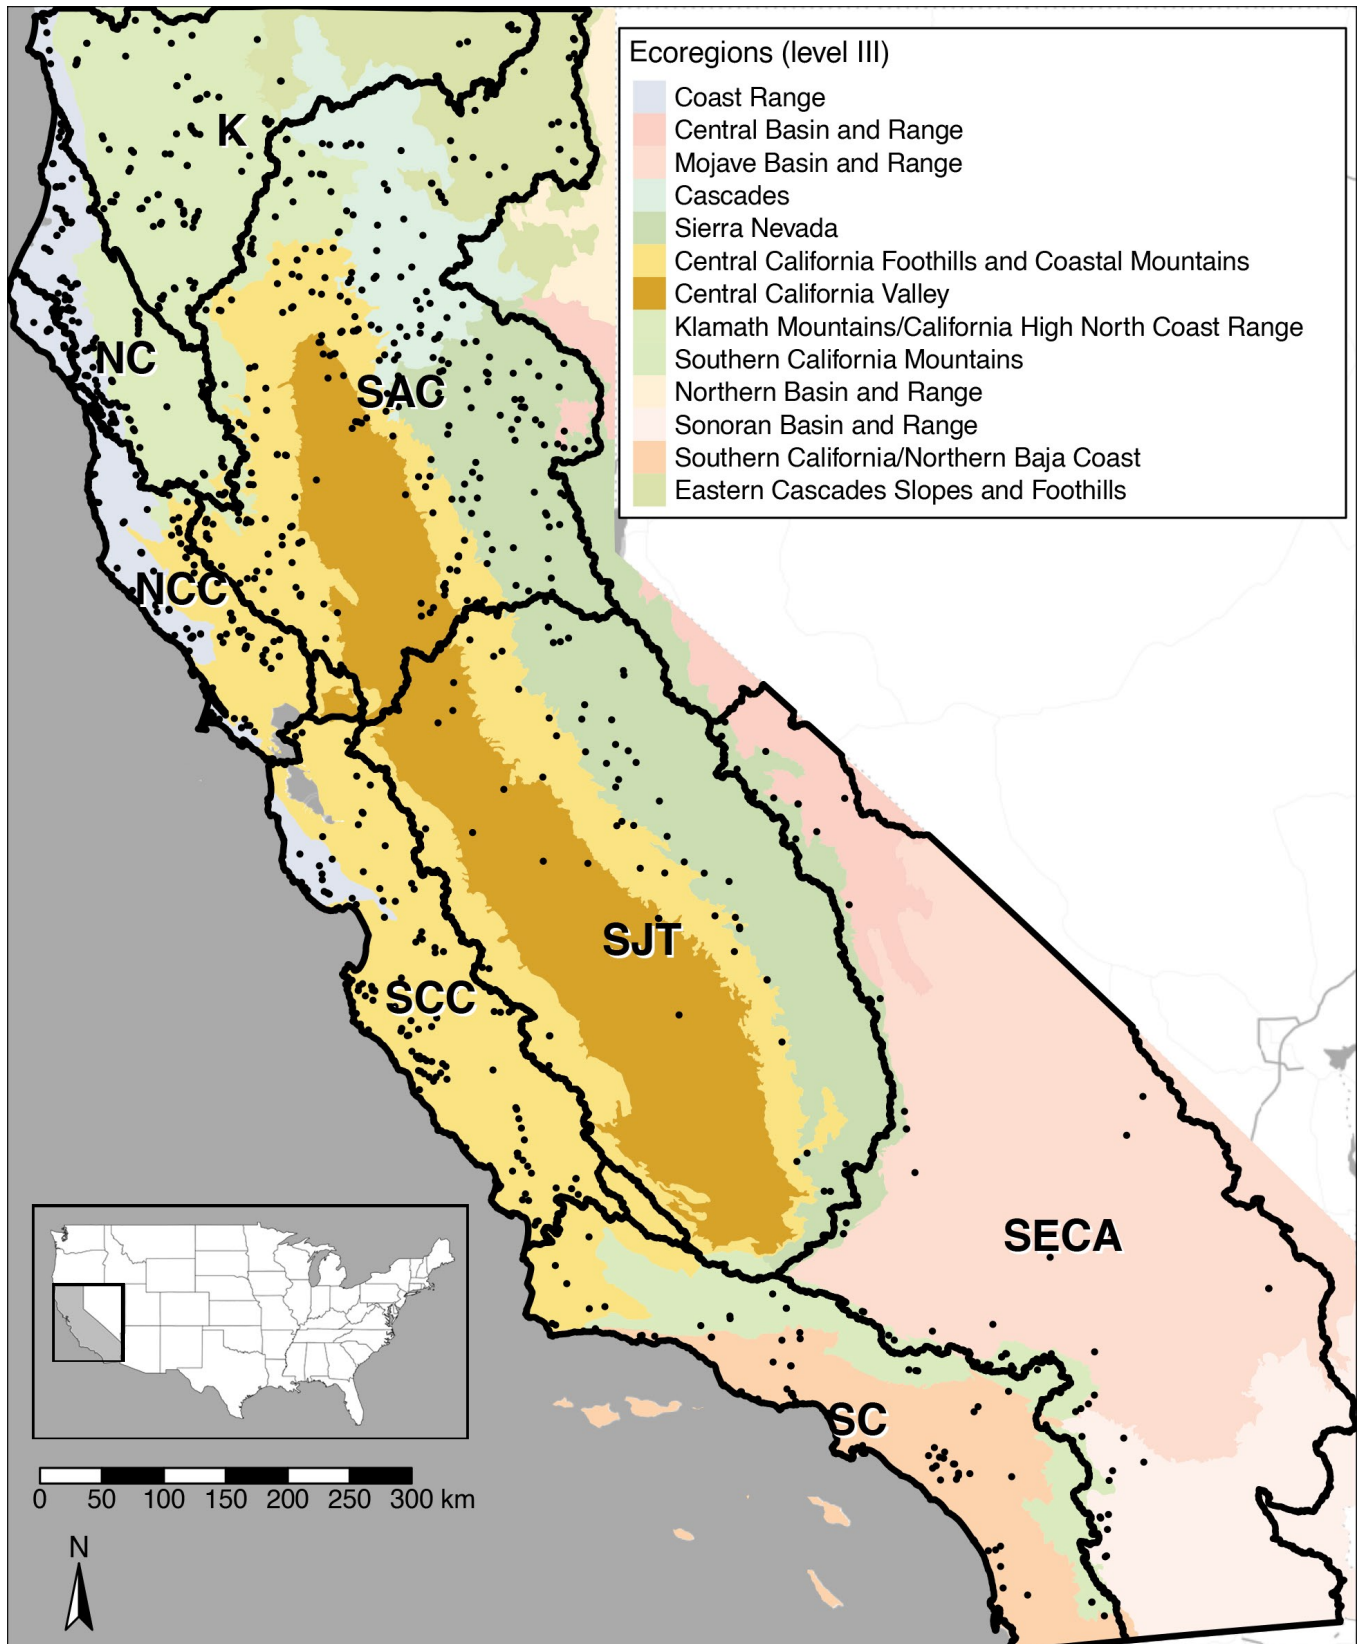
Ecoregions (level III)
Coast Range
Central Basin and Range
Mojave Basin and Range
Cascades
Sierra Nevada
Central California Foothills and Coastal Mountains
Central California Valley
Klamath Mountains/California High North Coast Range
Southern California Mountains
Northern Basin and Range
Sonoran Basin and Range
Southern California/Northern Baja Coast
Eastern Cascades Slopes and Foothills

K
NC
SAC
NCC
SJT
SCC
SECA
SC

0 50 100 150 200 250 300 km

N